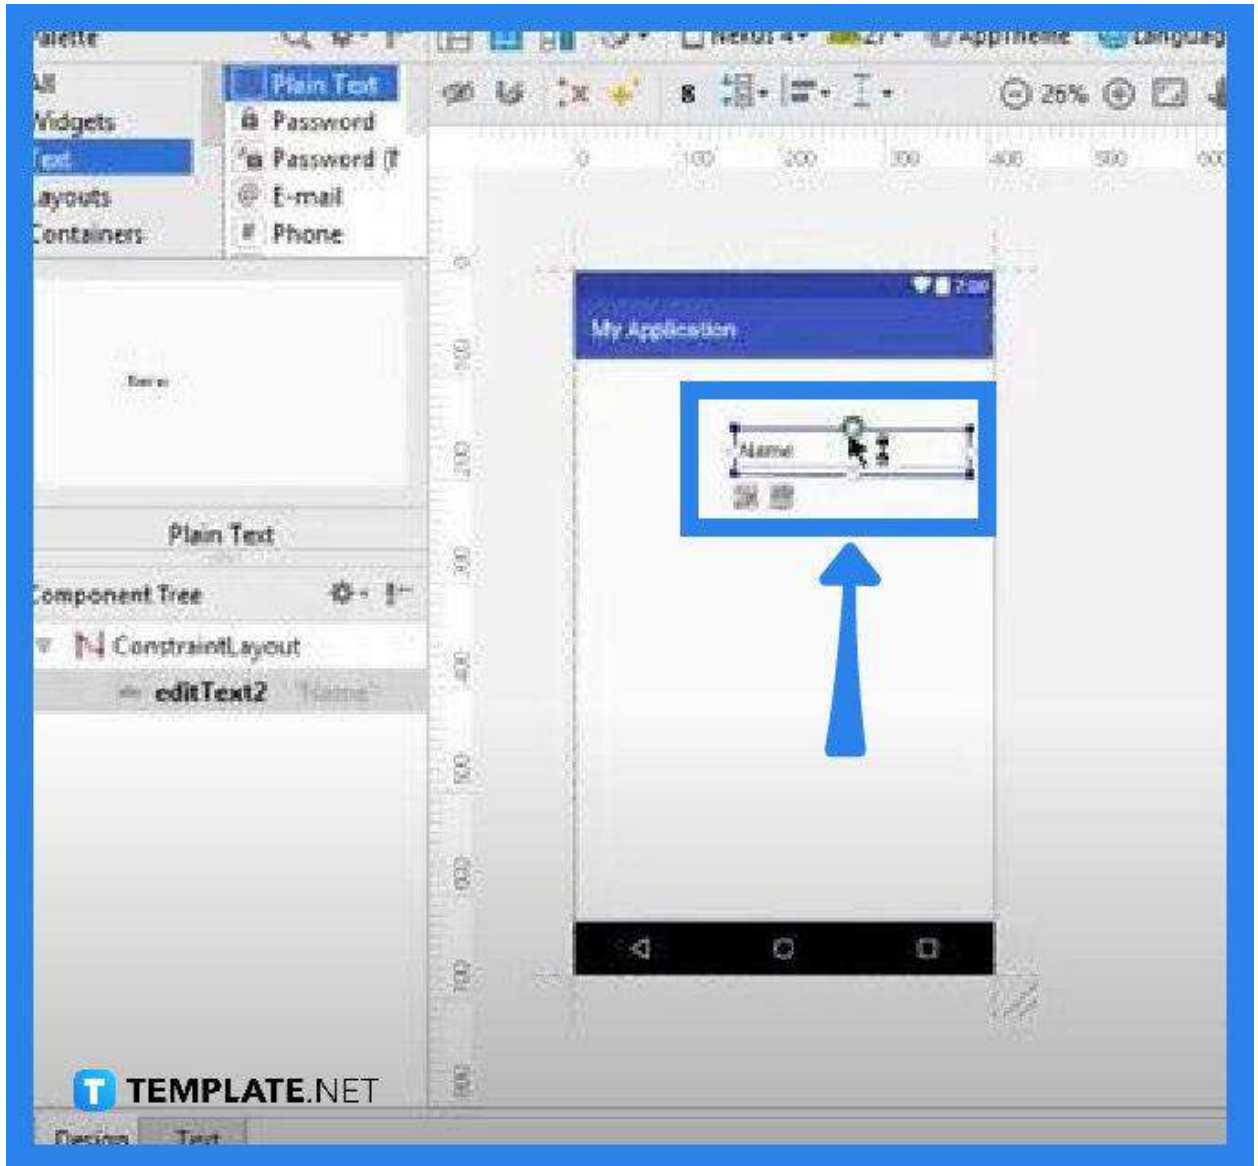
'alette
Nexus 4 ▾ 27 ▾ AppTheme Languag
All
Widgets
Text
Layouts
Containers
Plain Text
Password
Password (
E-mail
Phone
8
26%
0 100 200 300 400 500 600
0 100 200 300 400 500 600 700 800
Plain Text
Component Tree
ConstraintLayout
editText2 "Name"
7:00
My Application
Name
TEMPLATE.NET
Design Text